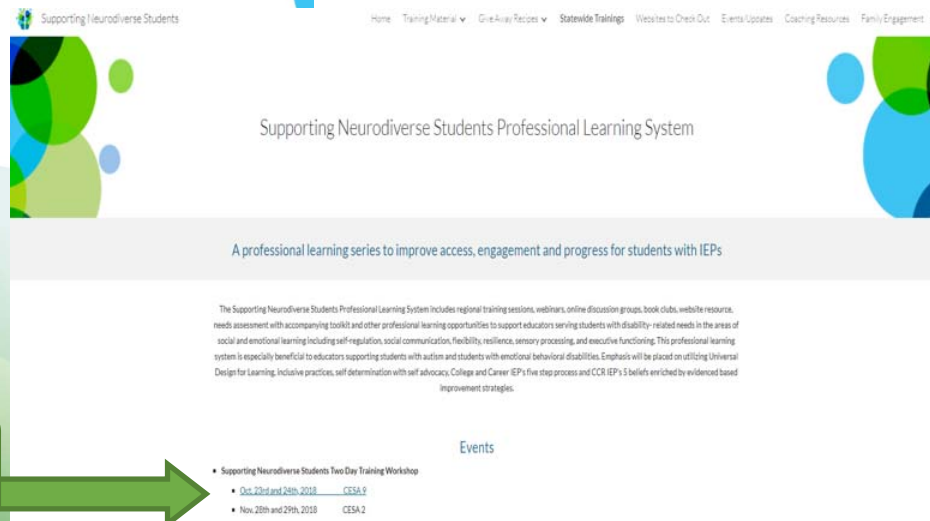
Supporting Neurodiverse Students

Home Training Material Give Away Recipes Statewide Trainings Websites to Check Out Events/Updates Coaching Resources Family Engagement

Supporting Neurodiverse Students Professional Learning System

A professional learning series to improve access, engagement and progress for students with IEPs

The Supporting Neurodiverse Students Professional Learning System includes regional training sessions, webinars, online discussion groups, book clubs, website resource, needs assessment with accompanying toolkit and other professional learning opportunities to support educators serving students with disability-related needs in the areas of social and emotional learning including self-regulation, social communication, flexibility, resilience, sensory processing, and executive functioning. This professional learning system is especially beneficial to educators supporting students with autism and students with emotional behavioral disabilities. Emphasis will be placed on utilizing Universal Design for Learning, inclusive practices, self determination with self advocacy, College and Career IEP's five step process and CCR IEP's 5 beliefs enriched by evidenced based improvement strategies.

Events

- Supporting Neurodiverse Students Two Day Training Workshop
  - Oct. 23rd and 24th, 2018 CESA 9
  - Nov. 28th and 29th, 2018 CESA 2